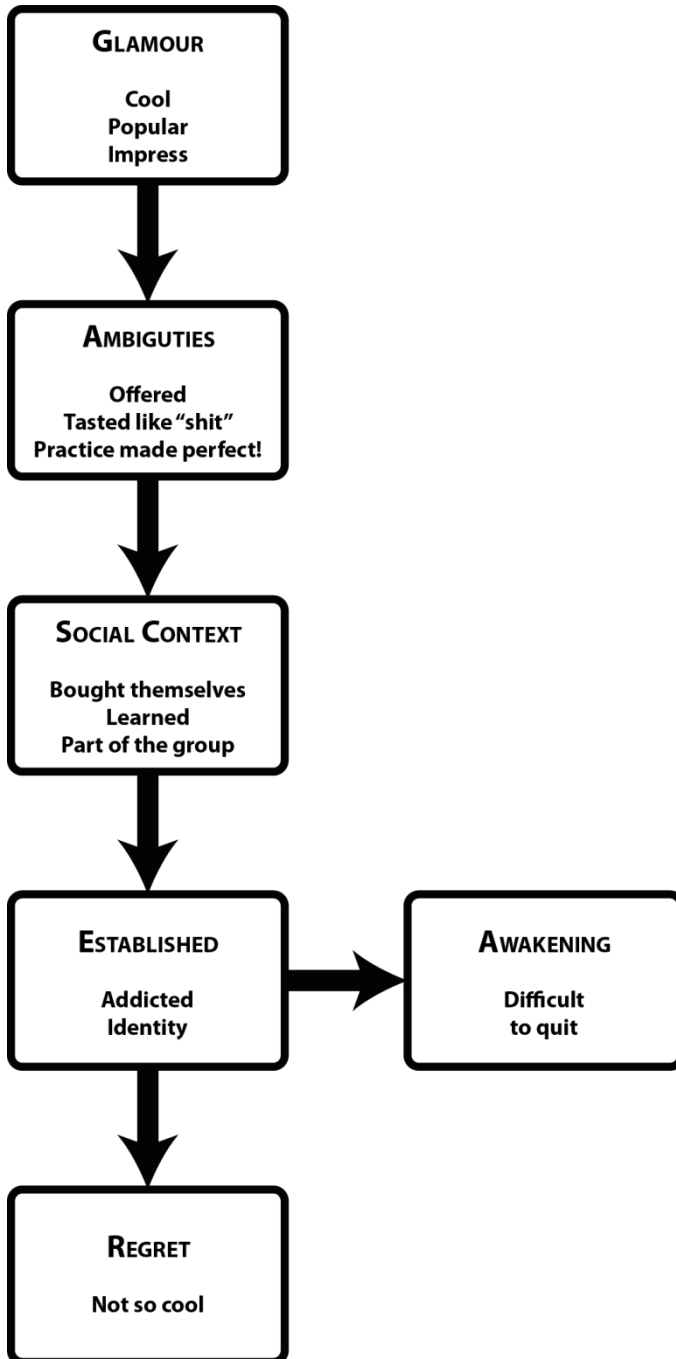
Glamour

Cool
Popular
Impress

Ambiguties

Offered
Tasted like "shit"
Practice made perfect!

Social Context

Bought themselves
Learned
Part of the group

Established

Addicted
Identity

Awakening

Difficult
to quit

Regret

Not so cool